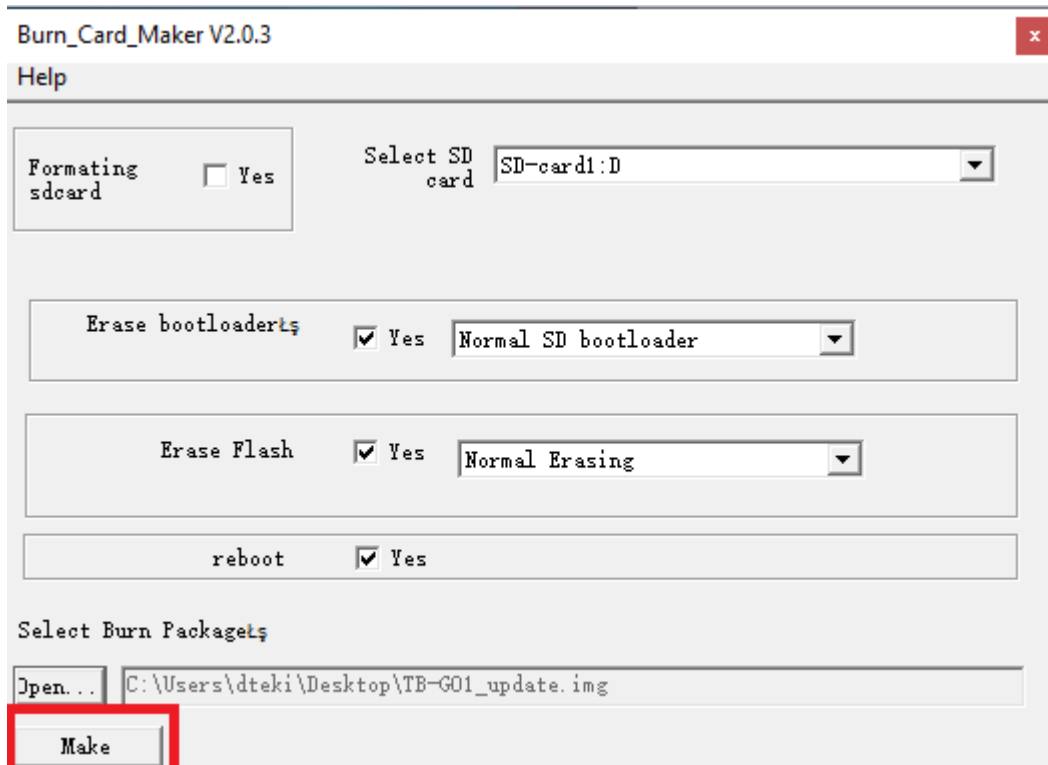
Burn_Card_Maker V2.0.3
x
Help

Formating sdcard
Yes

Select SD card
SD-card1:D

Erase bootloaderȶ
Yes
Normal SD bootloader

Erase Flash
Yes
Normal Erasing

reboot
Yes

Select Burn Packageȶ

Open...
C:\Users\dteki\Desktop\TB-G01_update.img

Make